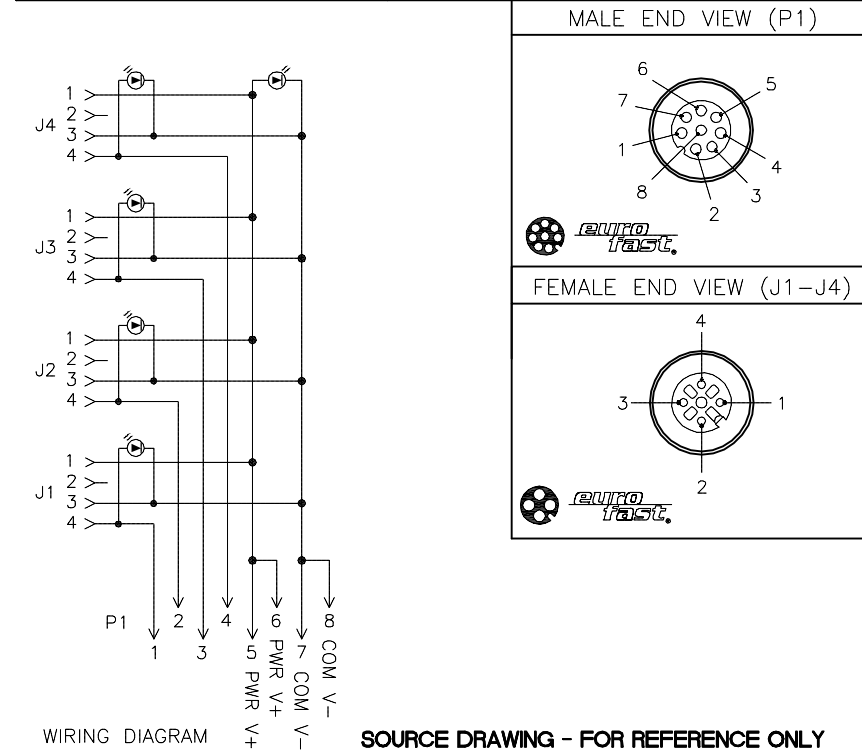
MALE END VIEW (P1)

6
5
7
1
4
8
3
2

euro fast

FEMALE END VIEW (J1–J4)

4
3
1
2

euro fast

J4
1
2
3
4

J3
1
2
3
4

J2
1
2
3
4

J1
1
2
3
4

P1
1
2
3
4
5 PWR V+
6 PWR V+
7 COM V–
8 COM V–

WIRING DIAGRAM

SOURCE DRAWING - FOR REFERENCE ONLY